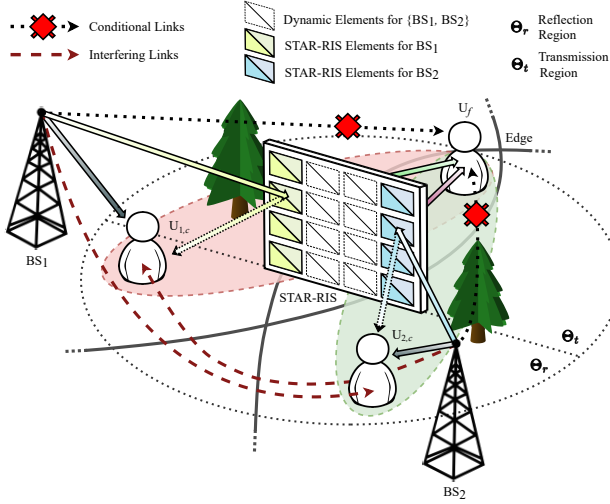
Conditional Links

Interfering Links

Dynamic Elements for {BS$_1$, BS$_2$}

STAR-RIS Elements for BS$_1$

STAR-RIS Elements for BS$_2$

$\Theta_r$ Reflection Region

$\Theta_t$ Transmission Region

U$_f$

Edge

U$_{1,c}$

BS$_1$

STAR-RIS

U$_{2,c}$

$\Theta_t$

$\Theta_r$

BS$_2$